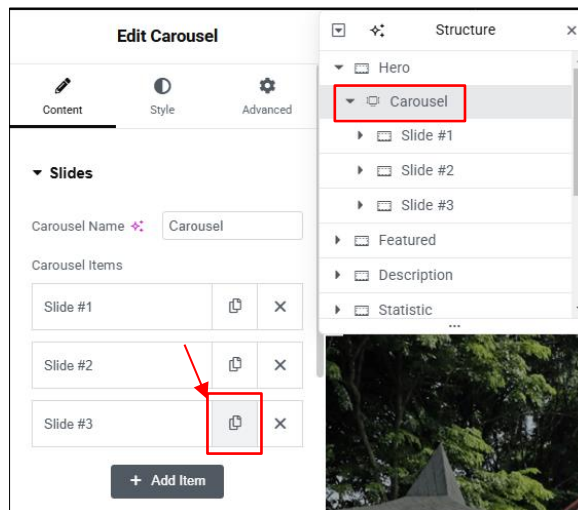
Edit Carousel

Content Style Advanced

Slides

Carousel Name Carousel

Carousel Items

Slide #1

Slide #2

Slide #3

+ Add Item

Structure

Hero

Carousel

Slide #1

Slide #2

Slide #3

Featured

Description

Statistic